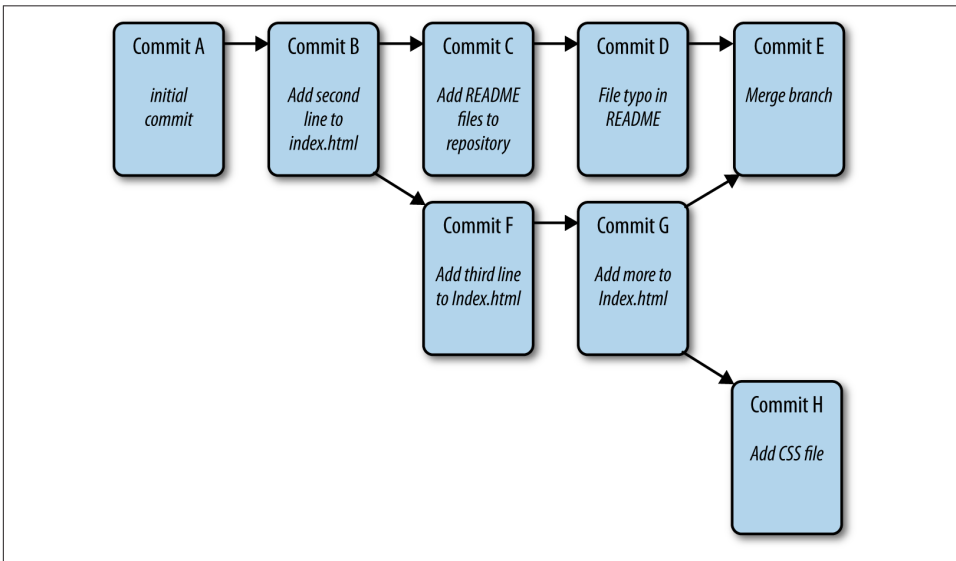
Commit A

initial commit

Commit B

Add second line to index.html

Commit C

Add README files to repository

Commit D

File typo in README

Commit E

Merge branch

Commit F

Add third line to Index.html

Commit G

Add more to Index.html

Commit H

Add CSS file